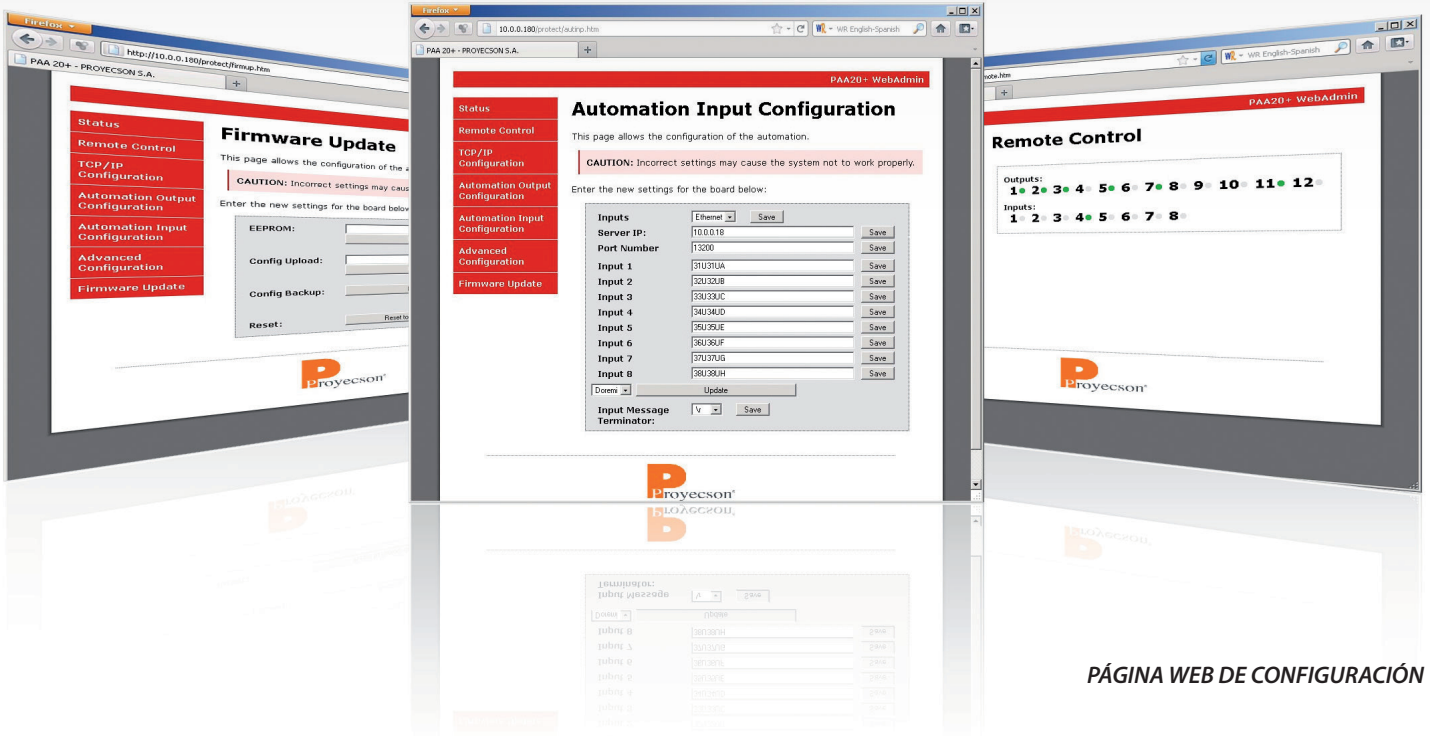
Firefox
http://10.0.0.180/protect/firmup.htm
PAA 20+ - PROYECSON S.A.
+

Status
Remote Control
TCP/IP Configuration
Automation Output Configuration
Automation Input Configuration
Advanced Configuration
Firmware Update

Firmware Update

This page allows the configuration of the a

CAUTION: Incorrect settings may caus

Enter the new settings for the board below

EEPROM:
Config Upload:
Config Backup:
Reset:
Reset fo

Proyecson

Firefox
10.0.0.180/protect/autinp.htm
WR English-Spanish
PAA 20+ - PROYECSON S.A.
+

PAA20+ WebAdmin

Status
Remote Control
TCP/IP Configuration
Automation Output Configuration
Automation Input Configuration
Advanced Configuration
Firmware Update

Automation Input Configuration

This page allows the configuration of the automation.

CAUTION: Incorrect settings may cause the system not to work properly.

Enter the new settings for the board below:

| | | |
|---|---|---|
| Inputs | Ethernet | Save |
| Server IP: | 10.0.0.18 | Save |
| Port Number | 13200 | Save |
| Input 1 | 31U31UA | Save |
| Input 2 | 32U32UB | Save |
| Input 3 | 33U33UC | Save |
| Input 4 | 34U34UD | Save |
| Input 5 | 35U35UE | Save |
| Input 6 | 36U36UF | Save |
| Input 7 | 37U37UG | Save |
| Input 8 | 38U38UH | Save |
| Doremi | Update | |
| Input Message Terminator: | \r | Save |

Proyecson

mote.htm
WR English-Spanish
+

PAA20+ WebAdmin

Remote Control

Outputs:
1 2 3 4 5 6 7 8 9 10 11 12
Inputs:
1 2 3 4 5 6 7 8

Proyecson

PÁGINA WEB DE CONFIGURACIÓN